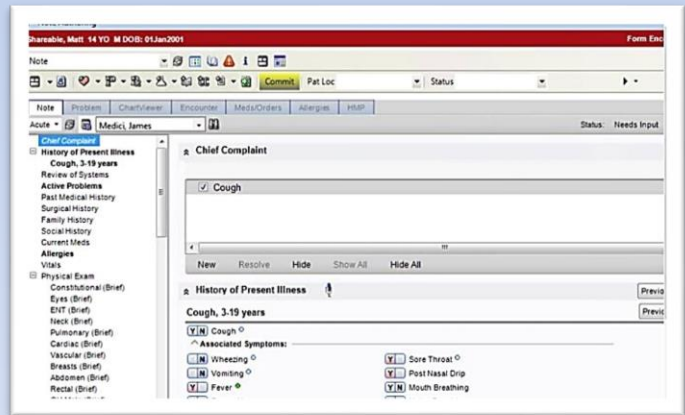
Shareable, Matt 14 YO M DOB: 01Jan2001 Form Enc

Note

Commit Pat Loc Status

Note Problem ChartViewer Encounter Meds/Orders Allergies HMP

Acute Medici, James Status: Needs Input

Chief Complaint
History of Present Illness
Cough, 3-19 years
Review of Systems
Active Problems
Past Medical History
Surgical History
Family History
Social History
Current Meds
Allergies
Vitals
Physical Exam
Constitutional (Brief)
Eyes (Brief)
ENT (Brief)
Neck (Brief)
Pulmonary (Brief)
Cardiac (Brief)
Vascular (Brief)
Breasts (Brief)
Abdomen (Brief)
Rectal (Brief)

Chief Complaint

Cough

New Resolve Hide Show All Hide All

History of Present Illness Previ

Cough, 3-19 years Previ

Y N Cough
Associated Symptoms:
N Wheezing
Y Sore Throat
N Vomiting
Y Post Nasal Drip
Y Fever
Y N Mouth Breathing